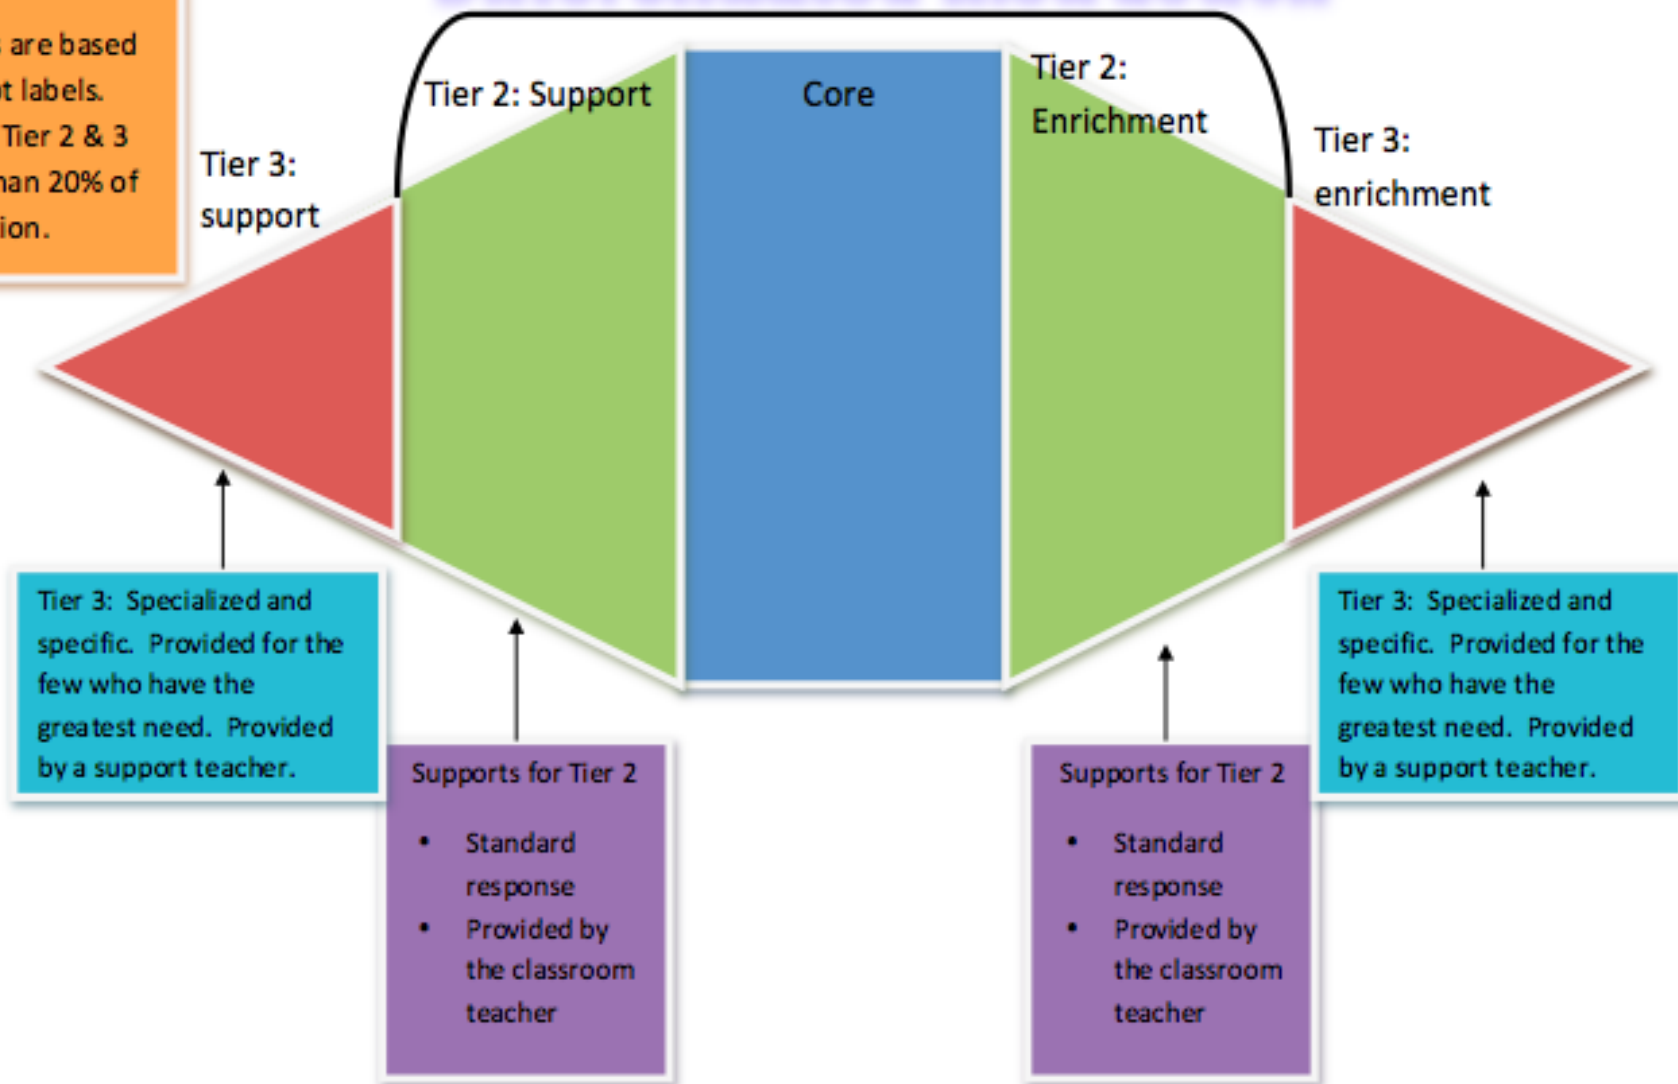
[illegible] are based
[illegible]t labels.
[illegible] Tier 2 & 3
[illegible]han 20% of
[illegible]ion.

Tier 3: support

Tier 2: Support

Core

Tier 2: Enrichment

Tier 3: enrichment

Tier 3: Specialized and specific. Provided for the few who have the greatest need. Provided by a support teacher.

Supports for Tier 2

- Standard response
- Provided by the classroom teacher

Supports for Tier 2

- Standard response
- Provided by the classroom teacher

Tier 3: Specialized and specific. Provided for the few who have the greatest need. Provided by a support teacher.